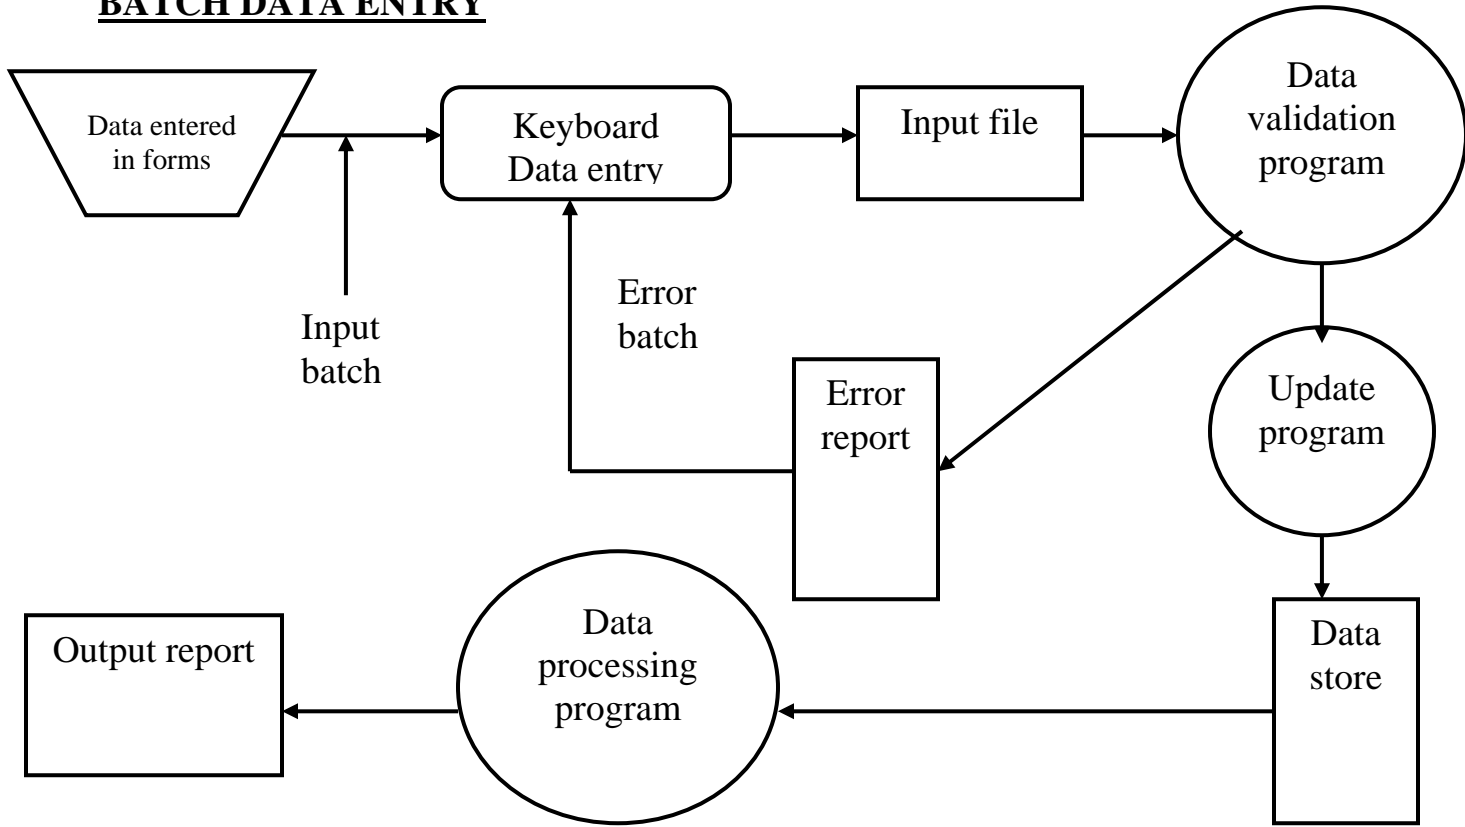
BATCH DATA ENTRY

Data entered in forms

Input batch

Keyboard Data entry

Input file

Data validation program

Error batch

Error report

Update program

Data store

Data processing program

Output report